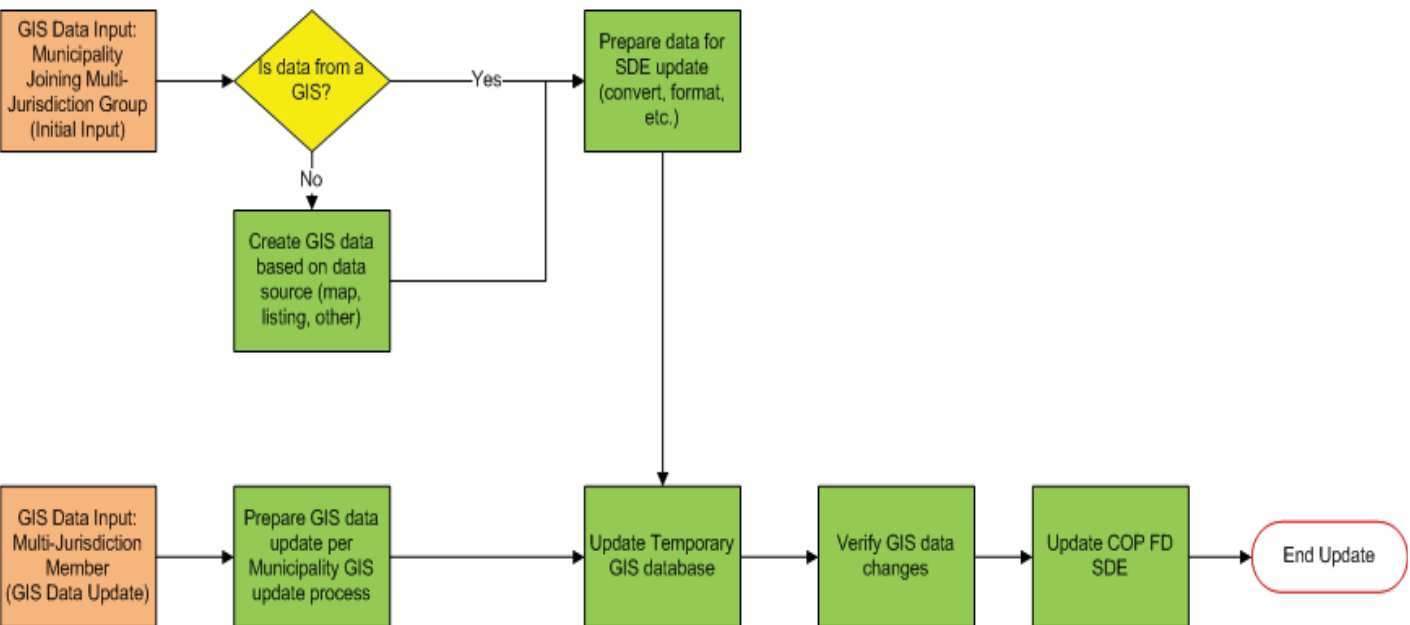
GIS Data Input: Municipality Joining Multi-Jurisdiction Group (Initial Input)

Is data from a GIS?

Yes

No

Prepare data for SDE update (convert, format, etc.)

Create GIS data based on data source (map, listing, other)

GIS Data Input: Multi-Jurisdiction Member (GIS Data Update)

Prepare GIS data update per Municipality GIS update process

Update Temporary GIS database

Verify GIS data changes

Update COP FD SDE

End Update